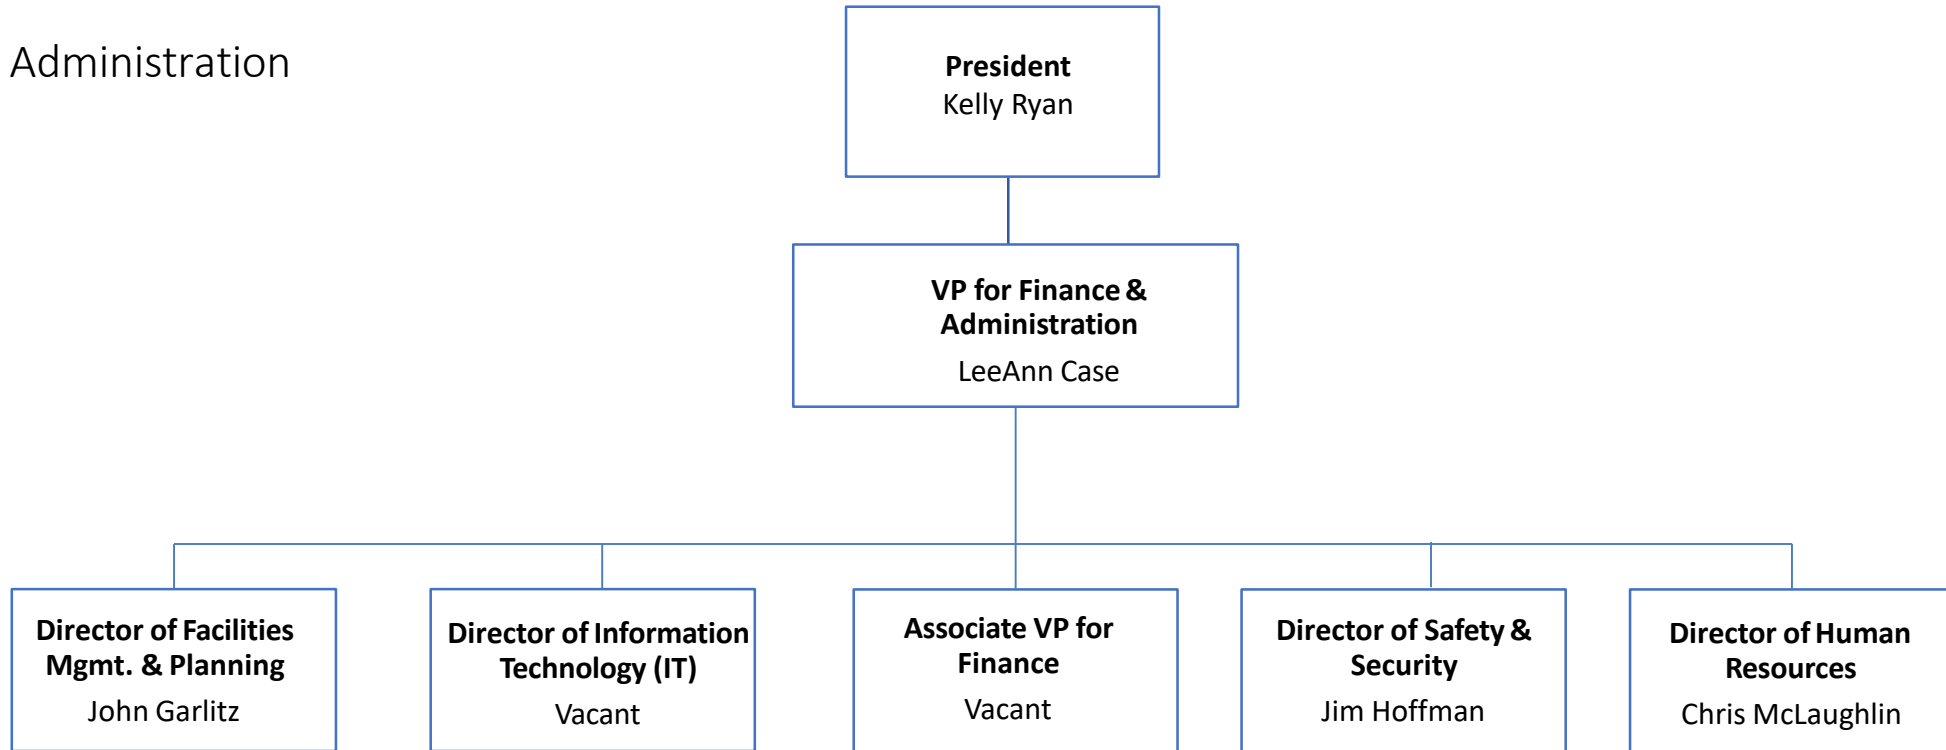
Administration

**President**
Kelly Ryan

**VP for Finance & Administration**
LeeAnn Case

**Director of Facilities Mgmt. & Planning**
John Garlitz

**Director of Information Technology (IT)**
Vacant

**Associate VP for Finance**
Vacant

**Director of Safety & Security**
Jim Hoffman

**Director of Human Resources**
Chris McLaughlin